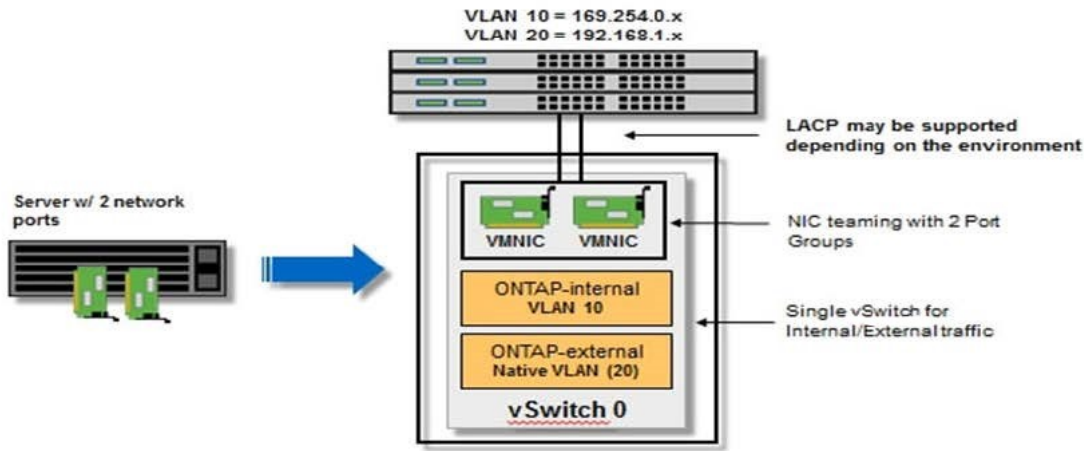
VLAN 10 = 169.254.0.x
VLAN 20 = 192.168.1.x

LACP may be supported depending on the environment

Server w/ 2 network ports

VMNIC VMNIC

NIC teaming with 2 Port Groups

ONTAP-internal
VLAN 10

Single vSwitch for Internal/External traffic

ONTAP-external
Native VLAN (20)

vSwitch 0